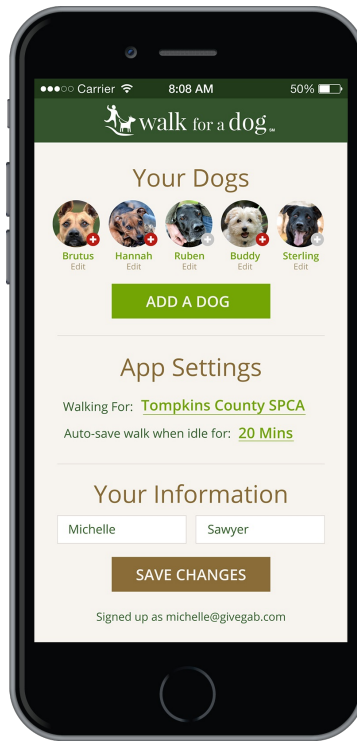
●●●○○ Carrier 8:08 AM 50%

walk for a dog SM

Your Dogs

Brutus
Edit

Hannah
Edit

Ruben
Edit

Buddy
Edit

Sterling
Edit

ADD A DOG

App Settings

Walking For: Tompkins County SPCA

Auto-save walk when idle for: 20 Mins

Your Information

Michelle

Sawyer

SAVE CHANGES

Signed up as michelle@givegab.com